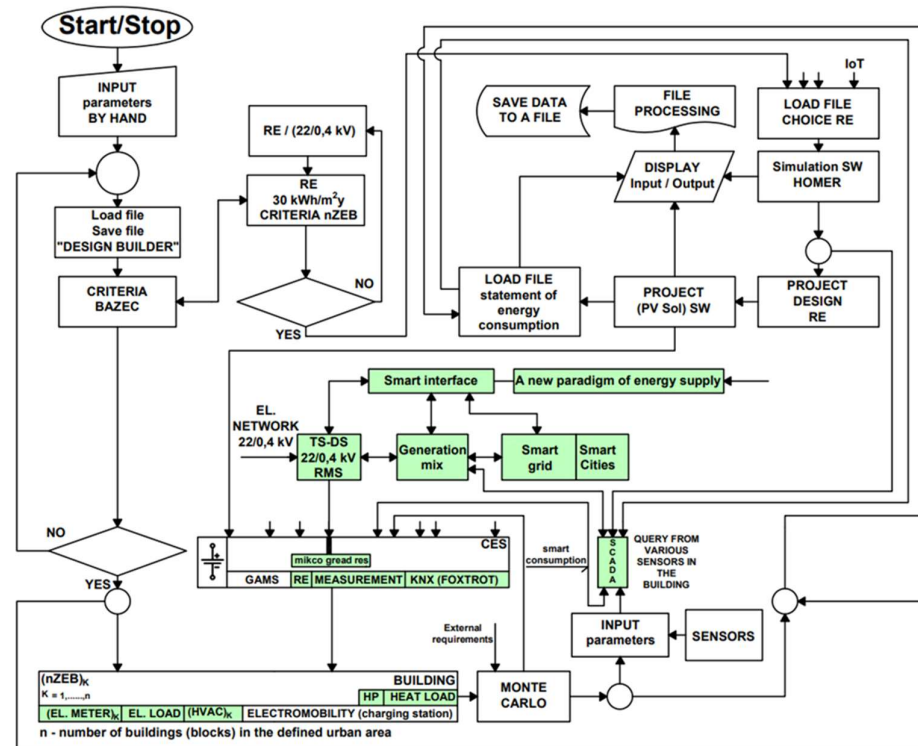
Start/Stop

INPUT parameters BY HAND

Load file Save file "DESIGN BUILDER"

CRITERIA BAZEC

RE / (22/0,4 kV)

RE 30 kWh/m$^2$y CRITERIA nZEB

NO

YES

SAVE DATA TO A FILE

FILE PROCESSING

IoT

LOAD FILE CHOICE RE

DISPLAY Input / Output

Simulation SW HOMER

LOAD FILE statement of energy consumption

PROJECT (PV Sol) SW

PROJECT DESIGN RE

Smart interface

A new paradigm of energy supply

EL. NETWORK 22/0,4 kV

TS-DS 22/0,4 kV RMS

Generation mix

Smart grid

Smart Cities

NO

YES

CES

mikco gread res

GAMS | RE | MEASUREMENT | KNX (FOXTROT)

smart consumption

S C A D A

QUERY FROM VARIOUS SENSORS IN THE BUILDING

External requirements

INPUT parameters

SENSORS

$(nZEB)_K$
K = 1,......,n

BUILDING

HP | HEAT LOAD

$(EL. METER)_K$ | EL. LOAD | $(HVAC)_K$ | ELECTROMOBILITY (charging station)

MONTE CARLO

n - number of buildings (blocks) in the defined urban area